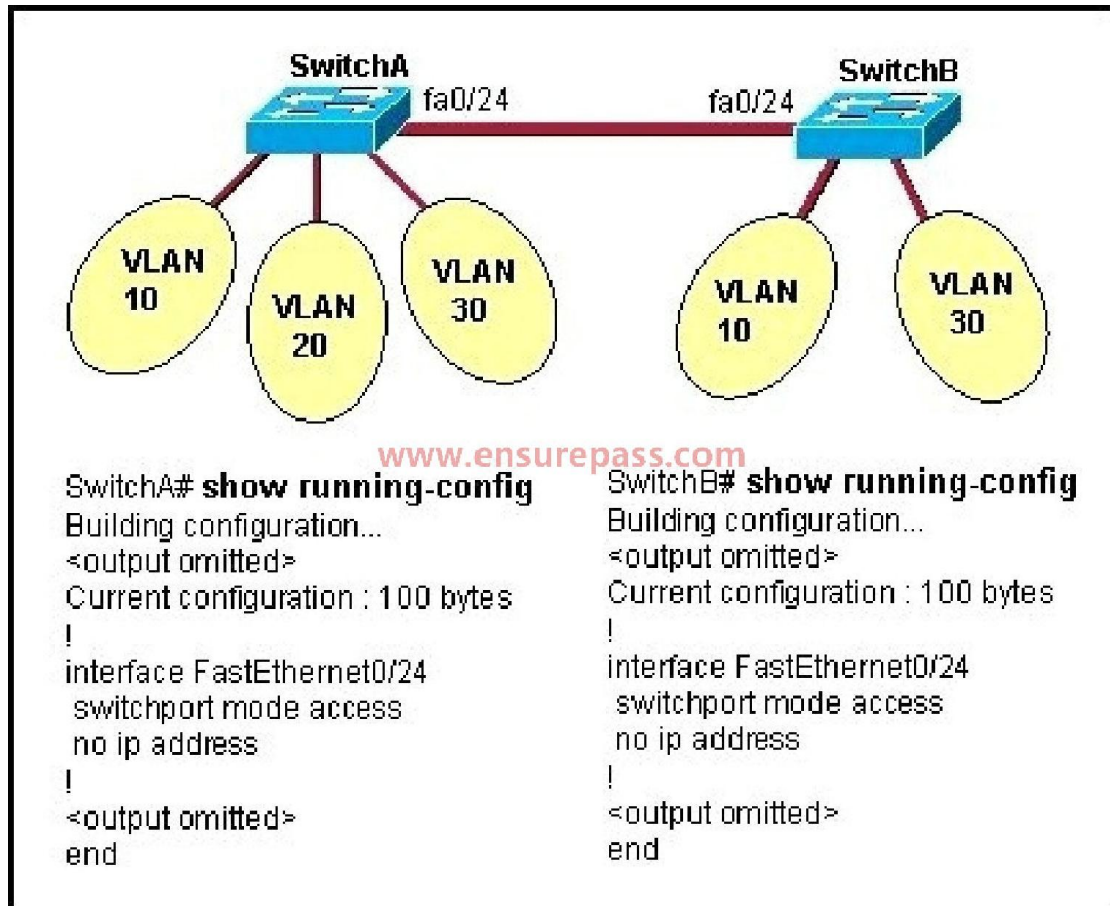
SwitchA

fa0/24

fa0/24

SwitchB

VLAN 10

VLAN 20

VLAN 30

VLAN 10

VLAN 30

www.ensurepass.com

SwitchA# **show running-config**
Building configuration...
<output omitted>
Current configuration : 100 bytes
!
interface FastEthernet0/24
 switchport mode access
 no ip address
!
<output omitted>
end

SwitchB# **show running-config**
Building configuration...
<output omitted>
Current configuration : 100 bytes
!
interface FastEthernet0/24
 switchport mode access
 no ip address
!
<output omitted>
end